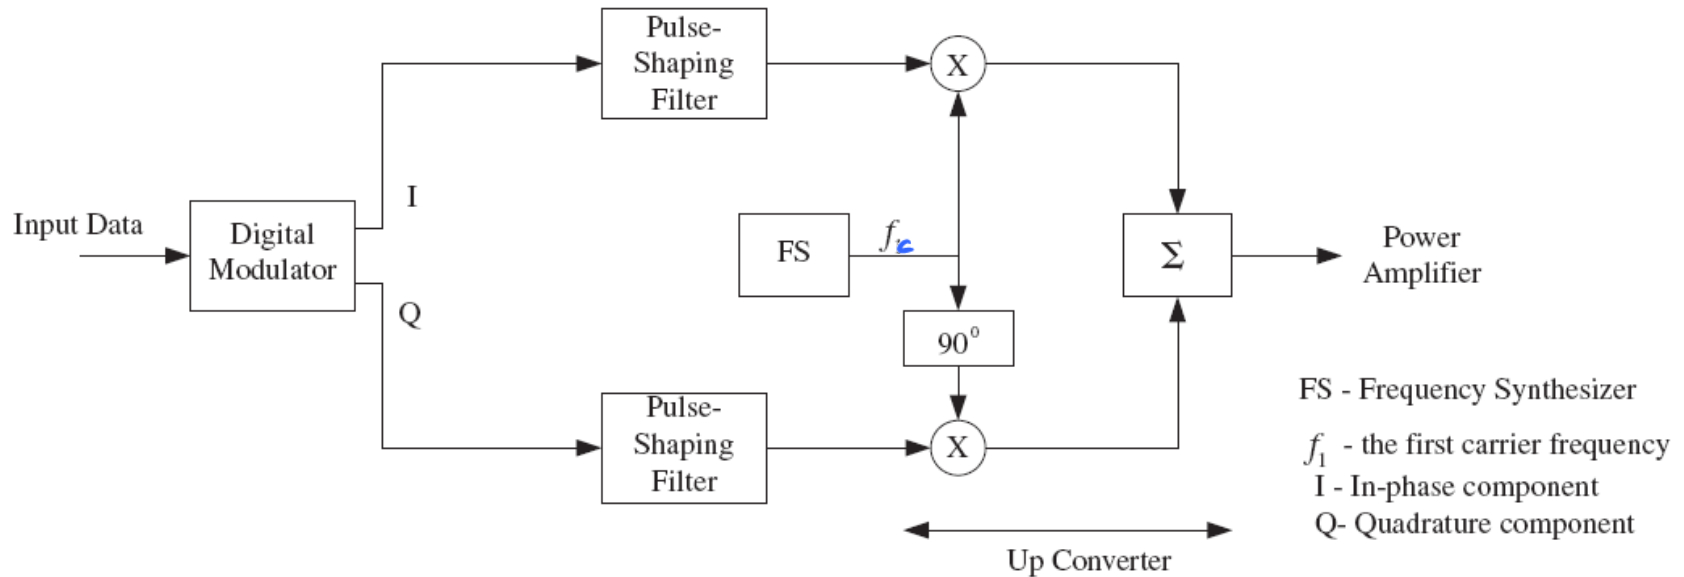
Pulse-Shaping Filter

Input Data

Digital Modulator

I

Q

FS

$f_c$

X

90°

X

Σ

Power Amplifier

Pulse-Shaping Filter

FS - Frequency Synthesizer

$f_1$ - the first carrier frequency

I - In-phase component

Q- Quadrature component

Up Converter